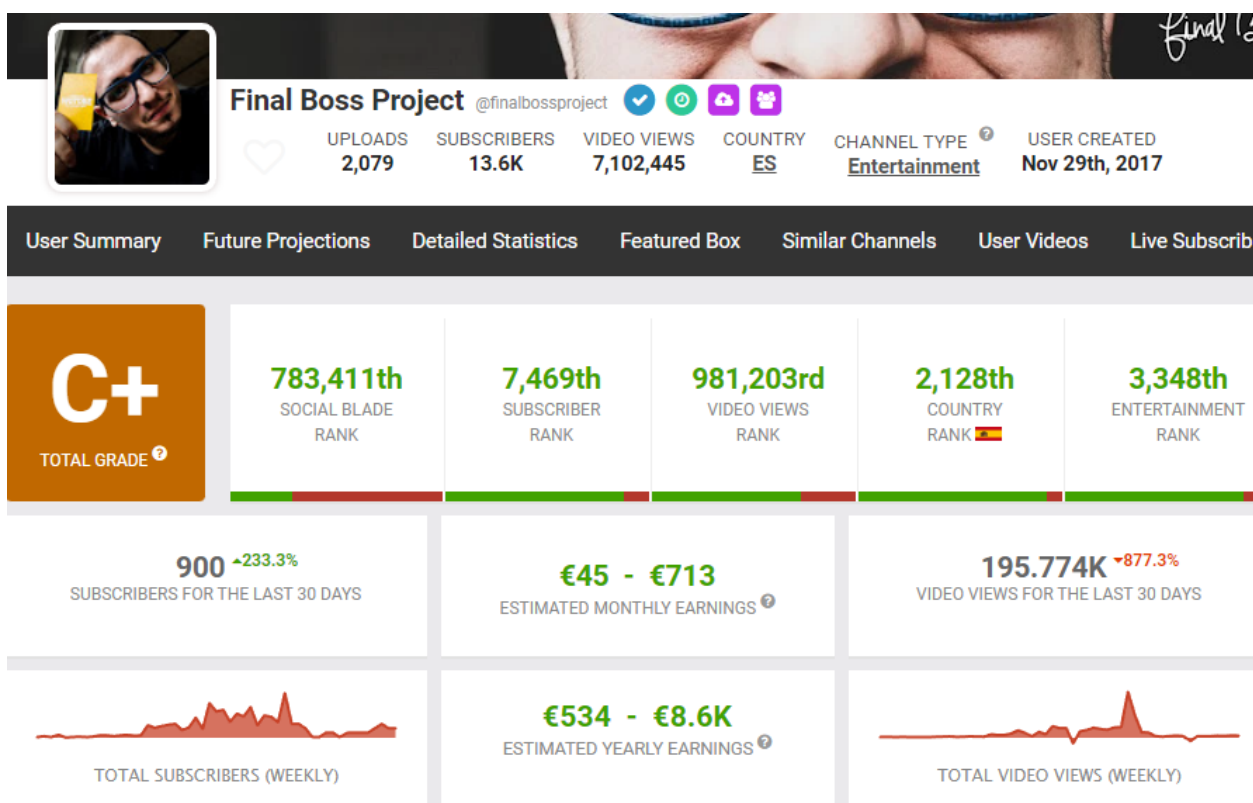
Final Boss Project @finalbossproject

UPLOADS
2,079

SUBSCRIBERS
13.6K

VIDEO VIEWS
7,102,445

COUNTRY
ES

CHANNEL TYPE
Entertainment

USER CREATED
Nov 29th, 2017

User Summary Future Projections Detailed Statistics Featured Box Similar Channels User Videos Live Subscrib

C+
TOTAL GRADE

783,411th
SOCIAL BLADE RANK

7,469th
SUBSCRIBER RANK

981,203rd
VIDEO VIEWS RANK

2,128th
COUNTRY RANK

3,348th
ENTERTAINMENT RANK

900 ▲233.3%
SUBSCRIBERS FOR THE LAST 30 DAYS

€45 - €713
ESTIMATED MONTHLY EARNINGS

195.774K ▼877.3%
VIDEO VIEWS FOR THE LAST 30 DAYS

TOTAL SUBSCRIBERS (WEEKLY)

€534 - €8.6K
ESTIMATED YEARLY EARNINGS

TOTAL VIDEO VIEWS (WEEKLY)